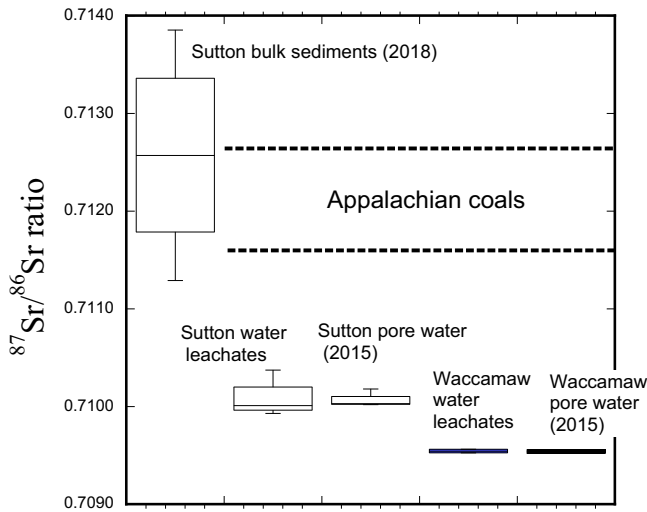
0.7140
0.7130
0.7120
0.7110
0.7100
0.7090

$^{87}Sr/^{86}Sr$ ratio

Sutton bulk sediments (2018)

Appalachian coals

Sutton water leachates

Sutton pore water (2015)

Waccamaw water leachates

Waccamaw pore water (2015)